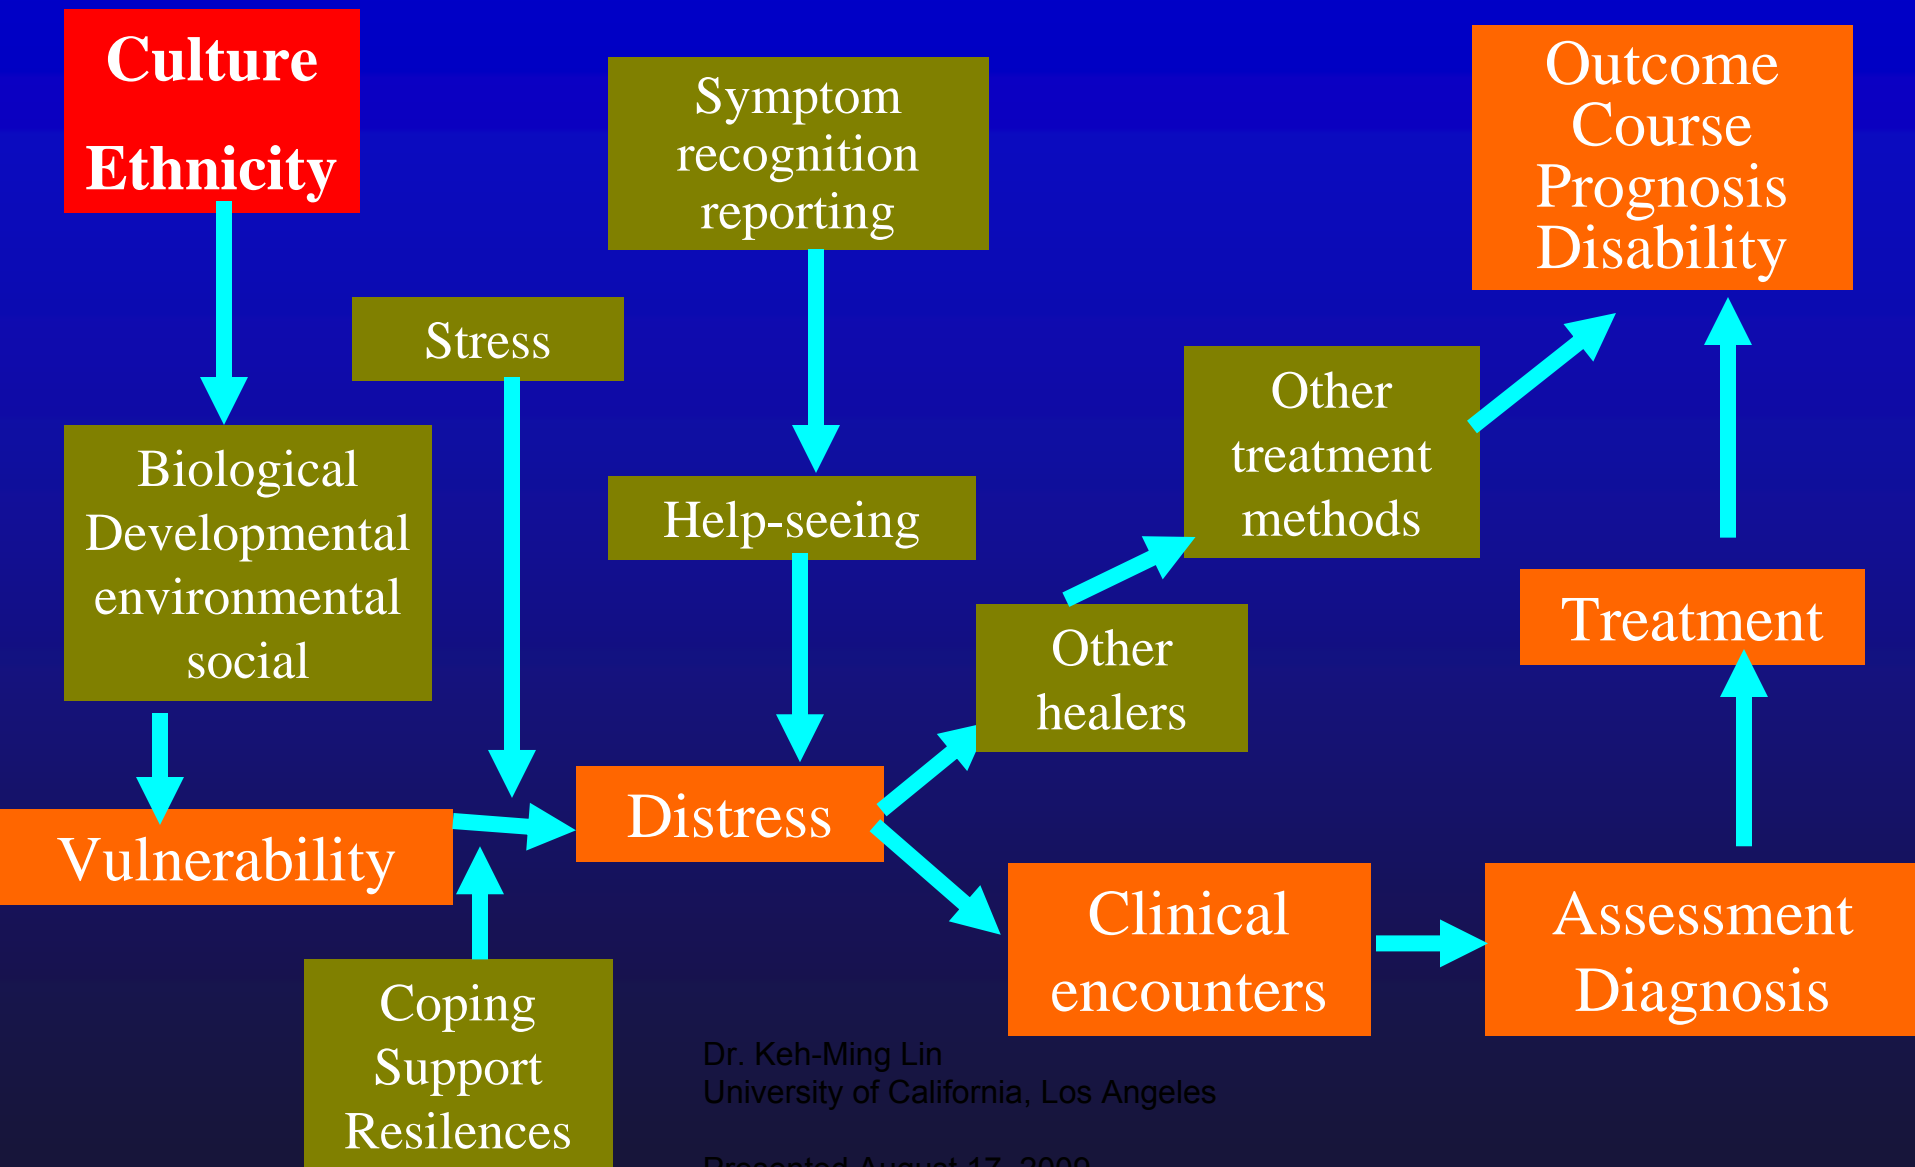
Culture
Ethnicity

Symptom recognition reporting

Outcome
Course
Prognosis
Disability

Stress

Biological
Developmental
environmental
social

Help-seeing

Other treatment methods

Treatment

Other healers

Vulnerability

Distress

Clinical encounters

Assessment
Diagnosis

Coping
Support
Resilences

Dr. Keh-Ming Lin
University of California, Los Angeles

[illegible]